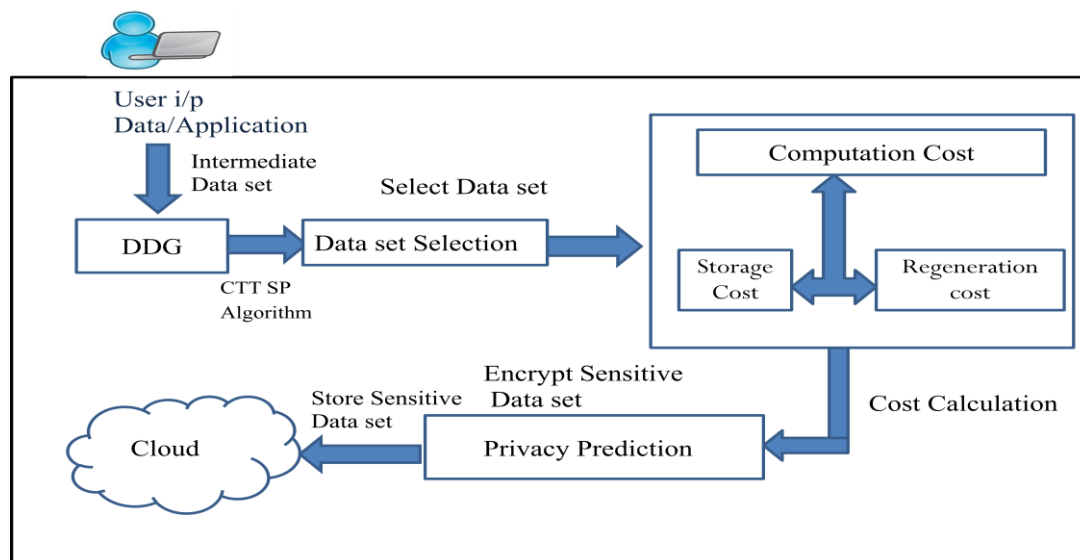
User i/p
Data/Application

Intermediate
Data set

Select Data set

DDG

Data set Selection

CTT SP
Algorithm

Computation Cost

Storage
Cost

Regeneration
cost

Encrypt Sensitive
Data set

Store Sensitive
Data set

Cost Calculation

Cloud

Privacy Prediction